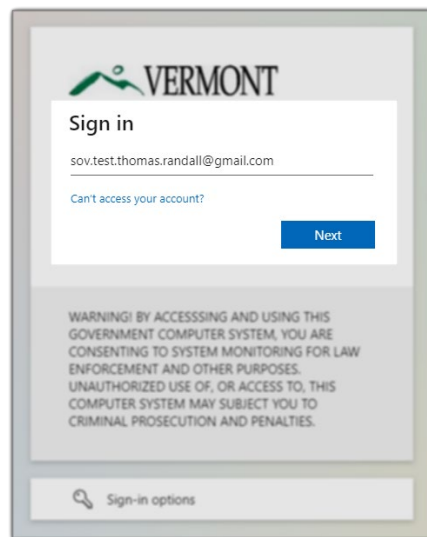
VERMONT

Sign in

sov.test.thomas.randall@gmail.com

Can't access your account?

Next

WARNING! BY ACCESSSING AND USING THIS GOVERNMENT COMPUTER SYSTEM, YOU ARE CONSENTING TO SYSTEM MONITORING FOR LAW ENFORCEMENT AND OTHER PURPOSES. UNAUTHORIZED USE OF, OR ACCESS TO, THIS COMPUTER SYSTEM MAY SUBJECT YOU TO CRIMINAL PROSECUTION AND PENALTIES.

Sign-in options